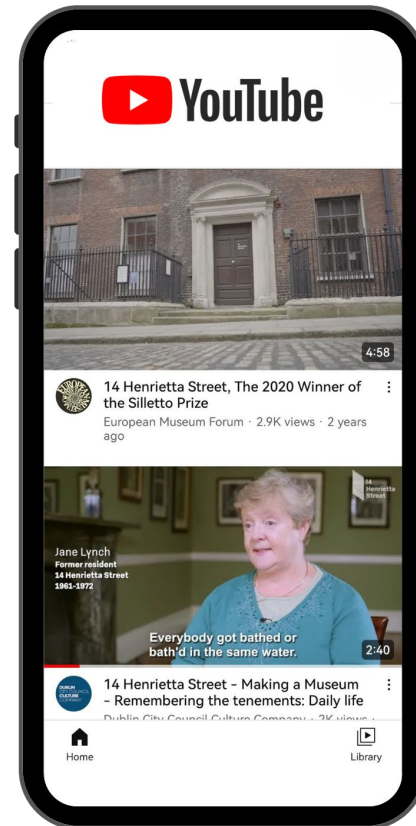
YouTube

4:58

14 Henrietta Street, The 2020 Winner of the Silletto Prize
European Museum Forum · 2.9K views · 2 years ago

14 Henrietta Street

Jane Lynch
Former resident
14 Henrietta Street
1961-1972

Everybody got bathed or bath'd in the same water.

2:40

DUBLIN CITY COUNCIL CULTURE COMPANY

14 Henrietta Street - Making a Museum - Remembering the tenements: Daily life
Dublin City Council Culture Company · 2K views ·

Home

Library